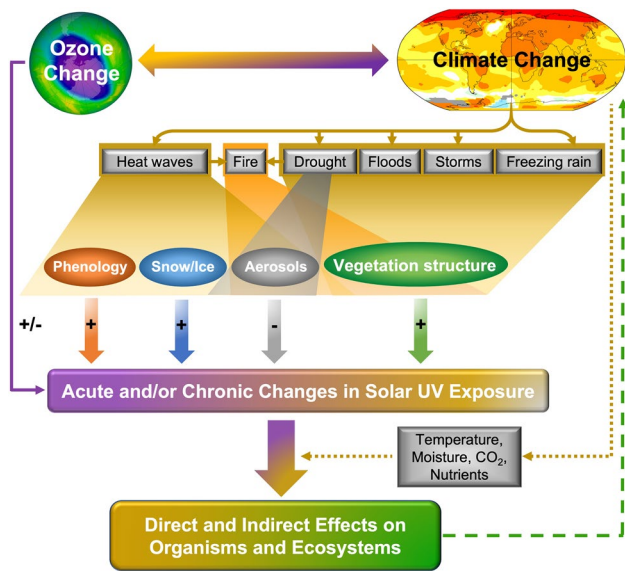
Ozone Change

Climate Change

Heat waves
Fire
Drought
Floods
Storms
Freezing rain

Phenology
Snow/Ice
Aerosols
Vegetation structure

+/-
+
+
-
+

Acute and/or Chronic Changes in Solar UV Exposure

Temperature, Moisture, $CO_2$, Nutrients

Direct and Indirect Effects on Organisms and Ecosystems